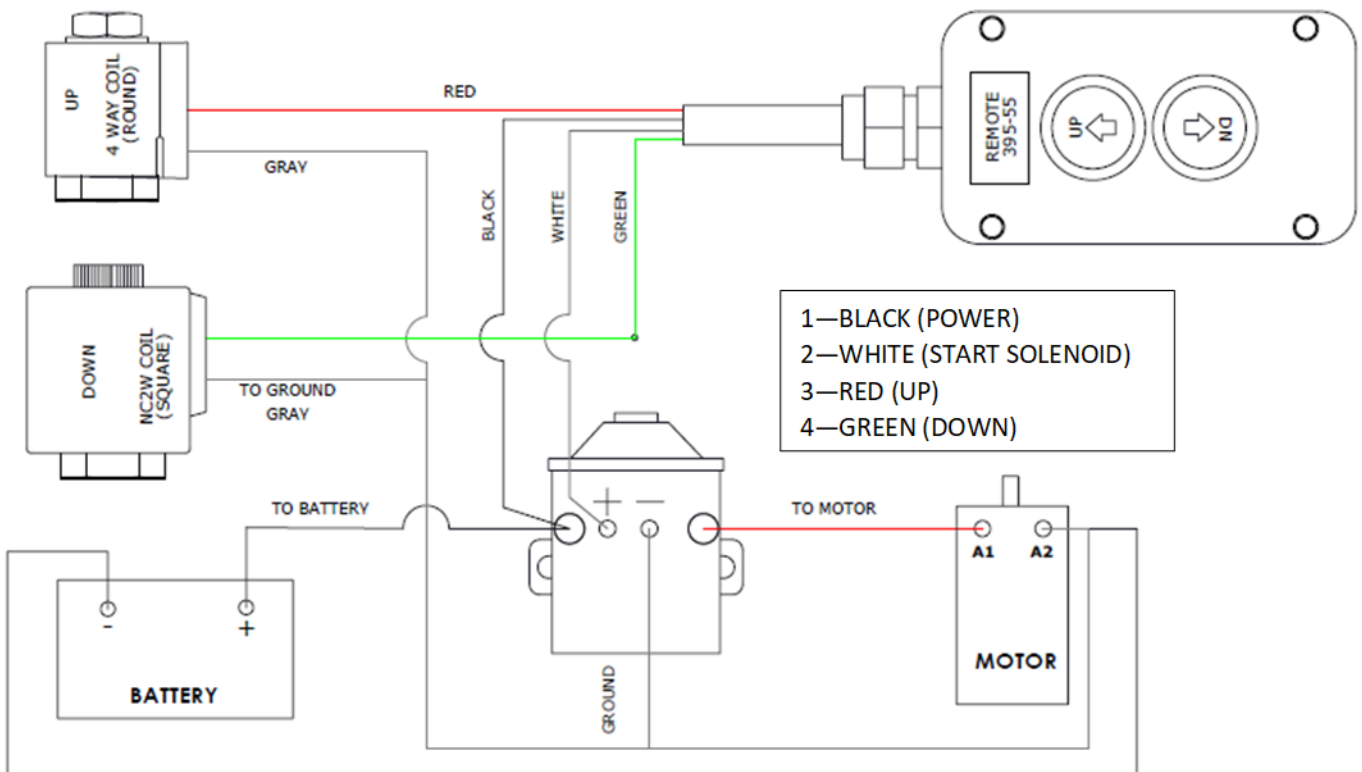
UP
4 WAY COIL (ROUND)

RED

GRAY

BLACK

WHITE

GREEN

REMOTE 395-55

UP

DN

DOWN
NC2W COIL (SQUARE)

TO GROUND
GRAY

1—BLACK (POWER)
2—WHITE (START SOLENOID)
3—RED (UP)
4—GREEN (DOWN)

TO BATTERY

+ —

TO MOTOR

A1 A2

MOTOR

-
+

BATTERY

GROUND